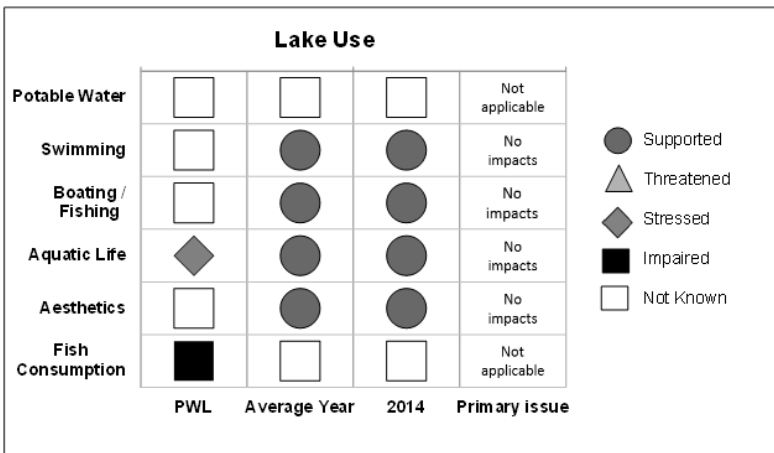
Lake Use

| | PWL | Average Year | 2014 | Primary issue |
|---|---|---|---|---|
| Potable Water | | | | Not applicable |
| Swimming | | | | No impacts |
| Boating / Fishing | | | | No impacts |
| Aquatic Life | | | | No impacts |
| Aesthetics | | | | No impacts |
| Fish Consumption | | | | Not applicable |

Supported
Threatened
Stressed
Impaired
Not Known